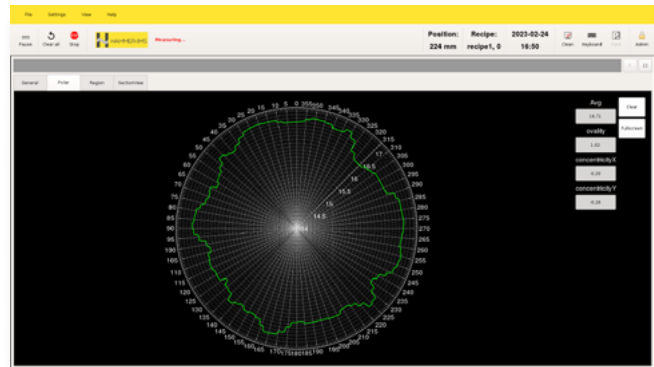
File Settings View Help

Pause Clear all Stop HAMMERHUB Measuring...

Position: 224 mm Recipe: recipe1, 0 2023-02-24 16:50

Clean Keyboard Admin

General Polar Region SectionView

Avg 16.71
ovality 1.02
concentricityX 0.24
concentricityY 0.28

Clear
Fullscreen

0 5 10 15 20 25 30 35 40 45 50 55 60 65 70 75 80 85 90 95 100 105 110 115 120 125 130 135 140 145 150 155 160 165 170 175 180 185 190 195 200 205 210 215 220 225 230 235 240 245 250 255 260 265 270 275 280 285 290 295 300 305 310 315 320 325 330 335 340 345 350 355

14.5 15 15.5 16 16.5 17